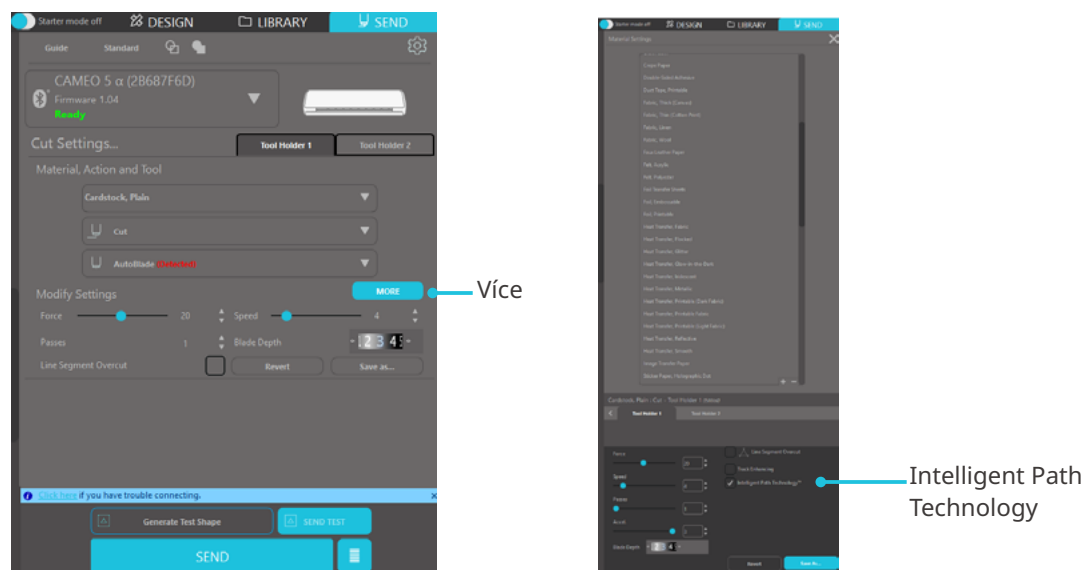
Starter mode off DESIGN LIBRARY SEND

Guide Standard

CAMEO 5 α (2B687F6D)
Firmware 1.04
Ready

Cut Settings...
Tool Holder 1
Tool Holder 2

Material, Action and Tool
Cardstock, Plain
Cut
AutoBlade (Detected)

Modify Settings
MORE
Více
Force 20
Speed 4
Passes 1
Blade Depth 2 3 4 5
Line Segment Overcut
Revert
Save as...

Click here if you have trouble connecting.

Generate Test Shape
SEND TEST
SEND

Starter mode off DESIGN LIBRARY SEND

Material Settings

Copy Paper
Double Sided Adhesive
Duct Tape, Printable
Fabric, Thick (Canvas)
Fabric, Thin (Cotton, Poly)
Fabric, Linen
Fabric, Wool
Faux Leather Paper
Felt, Acrylic
Felt, Polyester
Foil Transfer Sheets
Foil, Embossable
Foil, Printable
Heat Transfer, Fabric
Heat Transfer, Flocked
Heat Transfer, Glitter
Heat Transfer, Glow in the Dark
Heat Transfer, Holographic
Heat Transfer, Metallic
Heat Transfer, Printable, Dark Fabric
Heat Transfer, Printable, Neon
Heat Transfer, Printable, Light Fabric
Heat Transfer, Reflective
Heat Transfer, Smooth
Image Transfer Paper
Sticker Paper, Holographic Dot

Cardstock, Plain - Cut - Tool Holder 1 (Ratchet)
Tool Holder 1
Tool Holder 2

Force
Speed
Passes
Accel.
Blade Depth
Line Segment Overcut
Track Enhancing
Intelligent Path Technology™
Revert
Save As...

Intelligent Path Technology